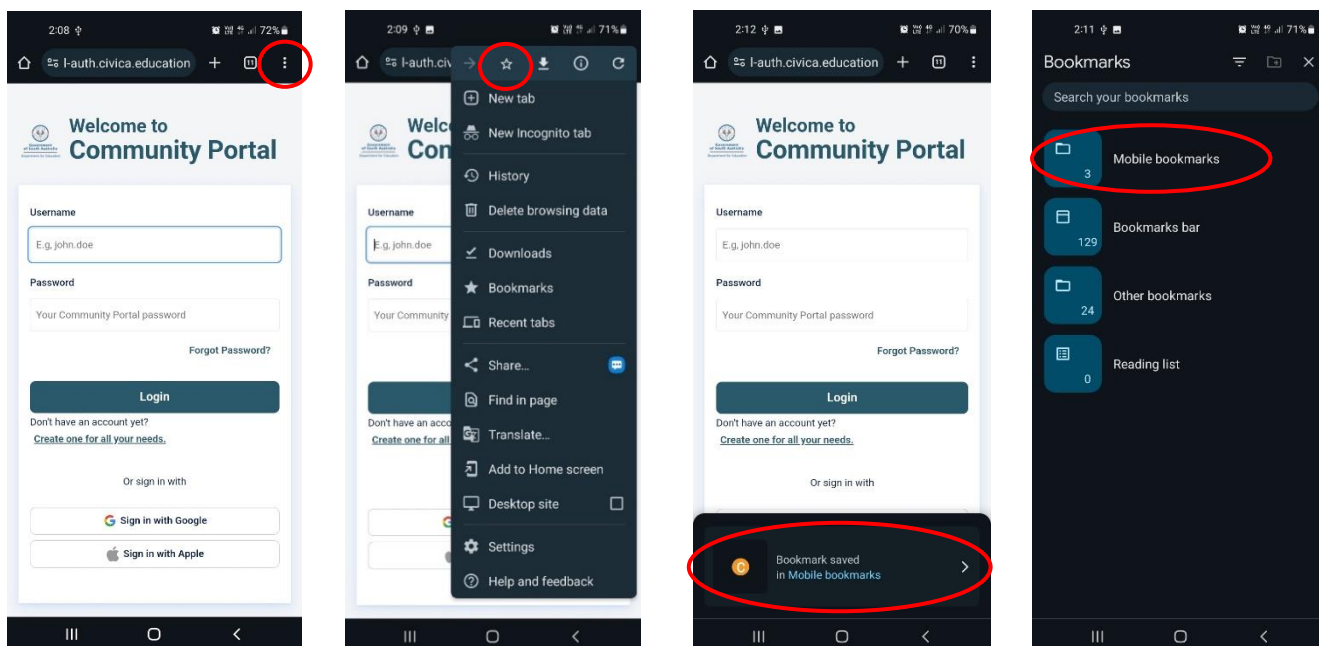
2:08 72%
l-auth.civica.education
11

Welcome to
Community Portal

Username
E.g, john.doe
Password
Your Community Portal password
Forgot Password?
Login
Don't have an account yet?
Create one for all your needs.
Or sign in with
Sign in with Google
Sign in with Apple

2:09 71%
l-auth.civ
Welc
Con
Username
E.g, john.doe
Password
Your Community
Don't have an accou
Create one for all
New tab
New Incognito tab
History
Delete browsing data
Downloads
Bookmarks
Recent tabs
Share...
Find in page
Translate...
Add to Home screen
Desktop site
Settings
Help and feedback

2:12 70%
l-auth.civica.education
11
Welcome to
Community Portal
Username
E.g, john.doe
Password
Your Community Portal password
Forgot Password?
Login
Don't have an account yet?
Create one for all your needs.
Or sign in with
Bookmark saved
in Mobile bookmarks

2:11 71%
Bookmarks
Search your bookmarks
Mobile bookmarks
3
Bookmarks bar
129
Other bookmarks
24
Reading list
0